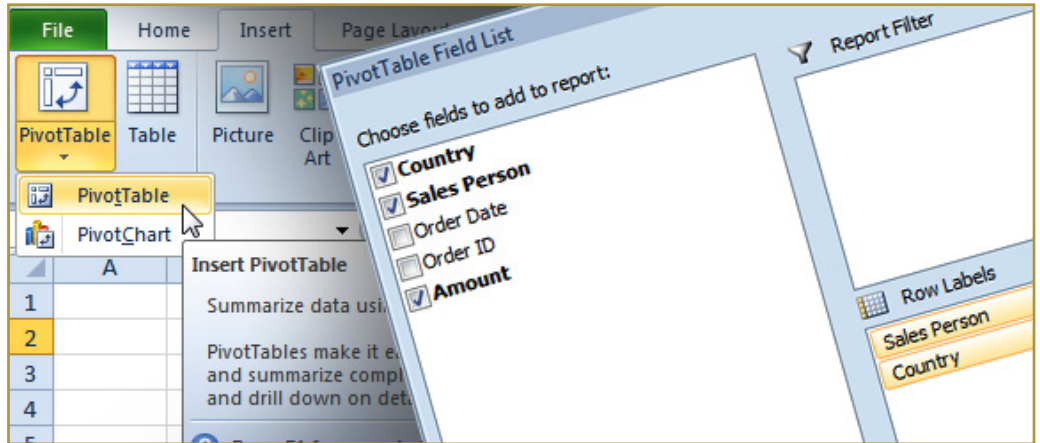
File
Home
Insert
Page Layo

PivotTable
Table
Picture
Clip Art

PivotTable
PivotChart

A
1
2
3
4

Insert PivotTable
Summarize data usi
PivotTables make it e
and summarize compl
and drill down on det

PivotTable Field List
Choose fields to add to report:
Country
Sales Person
Order Date
Order ID
Amount

Report Filter

Row Labels
Sales Person
Country